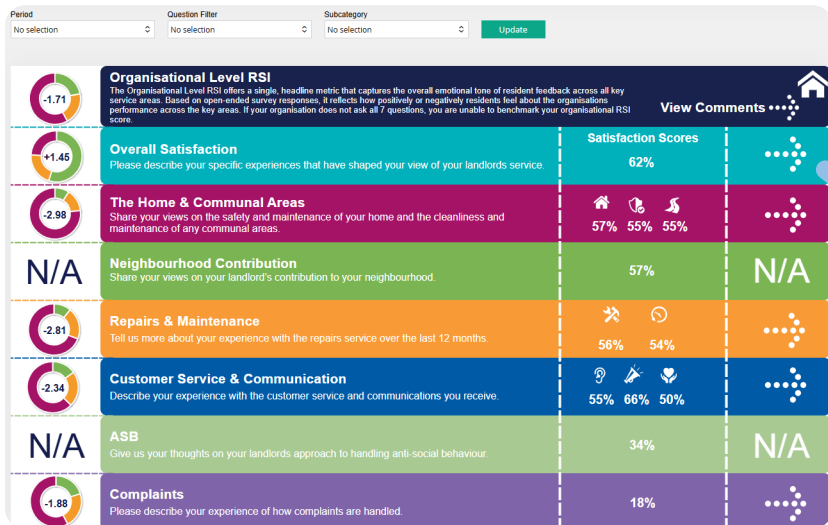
Period
No selection

Question Filter
No selection

Subcategory
No selection

Update

-1.71

Organisational Level RSI
The Organisational Level RSI offers a single, headline metric that captures the overall emotional tone of resident feedback across all key service areas. Based on open-ended survey responses, it reflects how positively or negatively residents feel about the organisations performance across the key areas. If your organisation does not ask all 7 questions, you are unable to benchmark your organisational RSI score.

View Comments

+1.45

Overall Satisfaction
Please describe your specific experiences that have shaped your view of your landlords service.

Satisfaction Scores
62%

-2.98

The Home & Communal Areas
Share your views on the safety and maintenance of your home and the cleanliness and maintenance of any communal areas.

57% 55% 55%

N/A

Neighbourhood Contribution
Share your views on your landlord's contribution to your neighbourhood.

57%

N/A

-2.81

Repairs & Maintenance
Tell us more about your experience with the repairs service over the last 12 months.

56% 54%

-2.34

Customer Service & Communication
Describe your experience with the customer service and communications you receive.

55% 66% 50%

N/A

ASB
Give us your thoughts on your landlords approach to handling anti-social behaviour.

34%

N/A

-1.88

Complaints
Please describe your experience of how complaints are handled.

18%